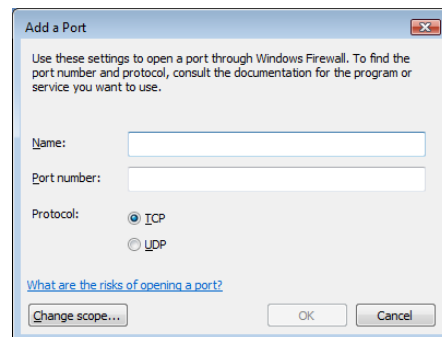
Add a Port

Use these settings to open a port through Windows Firewall. To find the port number and protocol, consult the documentation for the program or service you want to use.

Name:

Port number:

Protocol:
TCP
UDP

What are the risks of opening a port?

Change scope...
OK
Cancel